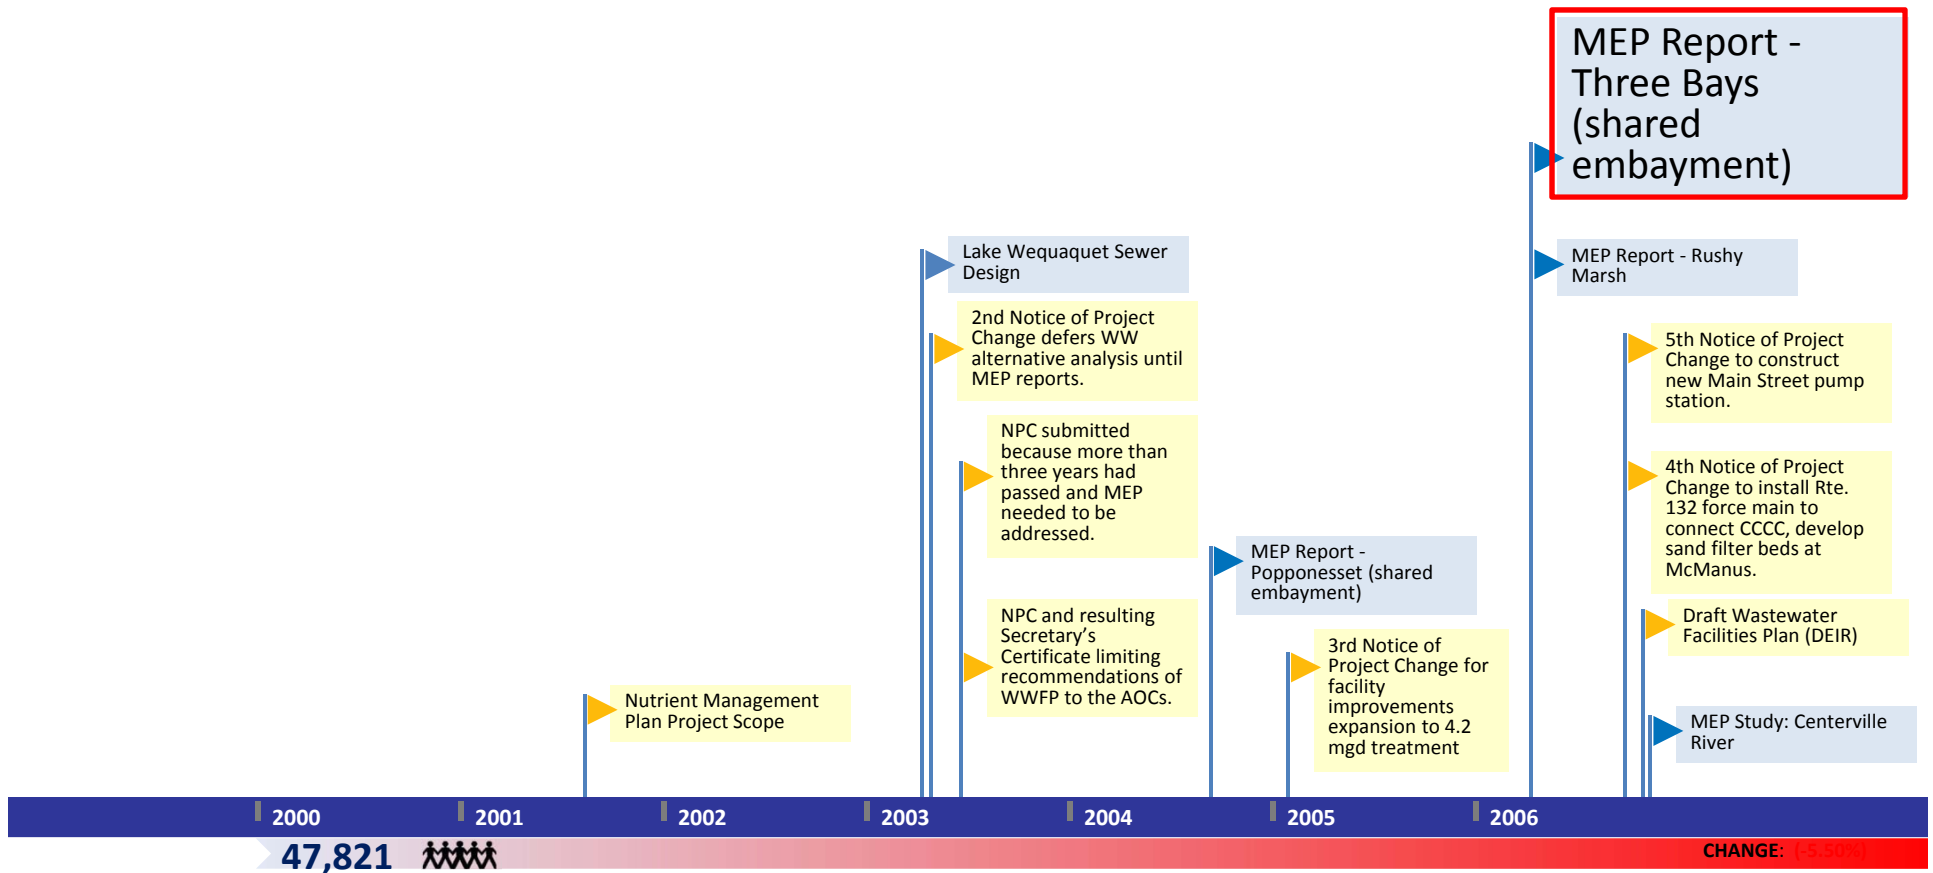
MEP Report - Three Bays (shared embayment)

Lake Wequaquet Sewer Design

MEP Report - Rushy Marsh

2nd Notice of Project Change defers WW alternative analysis until MEP reports.

5th Notice of Project Change to construct new Main Street pump station.

NPC submitted because more than three years had passed and MEP needed to be addressed.

4th Notice of Project Change to install Rte. 132 force main to connect CCCC, develop sand filter beds at McManus.

MEP Report - Popponesset (shared embayment)

Draft Wastewater Facilities Plan (DEIR)

NPC and resulting Secretary's Certificate limiting recommendations of WWFP to the AOCs.

3rd Notice of Project Change for facility improvements expansion to 4.2 mgd treatment

MEP Study: Centerville River

Nutrient Management Plan Project Scope

2000 2001 2002 2003 2004 2005 2006

47,821

CHANGE: (-5.50%)